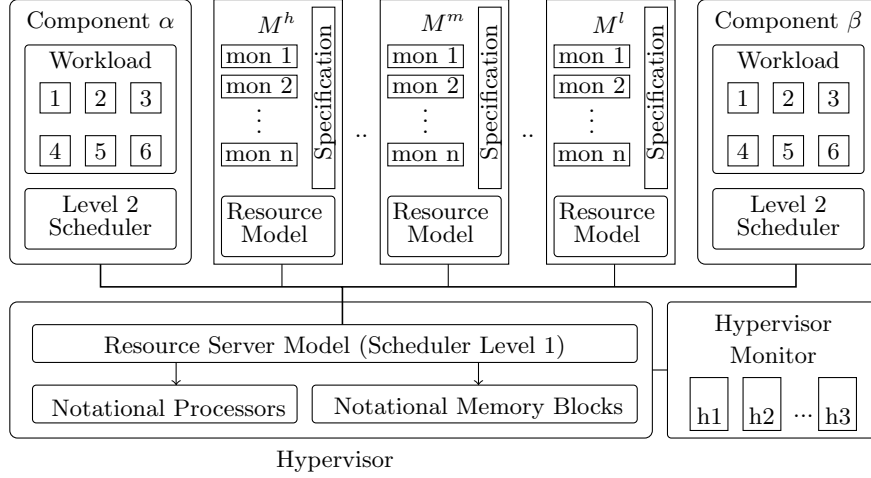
Component $\alpha$

Workload

1 2 3

4 5 6

Level 2 Scheduler

$M^h$

mon 1
mon 2
⋮
mon n

Specification

Resource Model

..

$M^m$

mon 1
mon 2
⋮
mon n

Specification

Resource Model

..

$M^l$

mon 1
mon 2
⋮
mon n

Specification

Resource Model

Component $\beta$

Workload

1 2 3

4 5 6

Level 2 Scheduler

Resource Server Model (Scheduler Level 1)

Notational Processors

Notational Memory Blocks

Hypervisor Monitor

h1 h2 ··· h3

Hypervisor